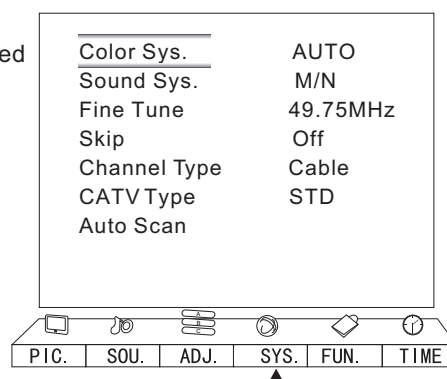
ed

| | |
|---|---|
| Color Sys. | AUTO |
| Sound Sys. | M/N |
| Fine Tune | 49.75MHz |
| Skip | Off |
| Channel Type | Cable |
| CATV Type | STD |
| Auto Scan | |

| PIC. | SOU. | ADJ. | SYS. | FUN. | TIME |
|---|---|---|---|---|---|